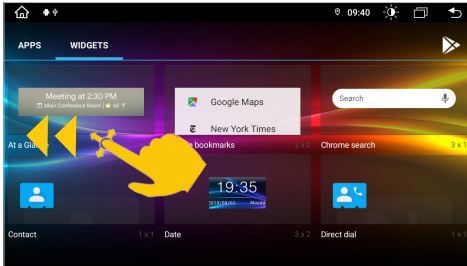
09:40

APPS WIDGETS

Meeting at 2:30 PM
Main Conference Room | 66 °F

At a Glance

Google Maps

New York Times

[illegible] bookmarks 2 x 2

Search

Chrome search 3 x 1

19:35
2018/08/03 Monday

Contact 1 x 1

Date 3 x 2

Direct dial 1 x 1